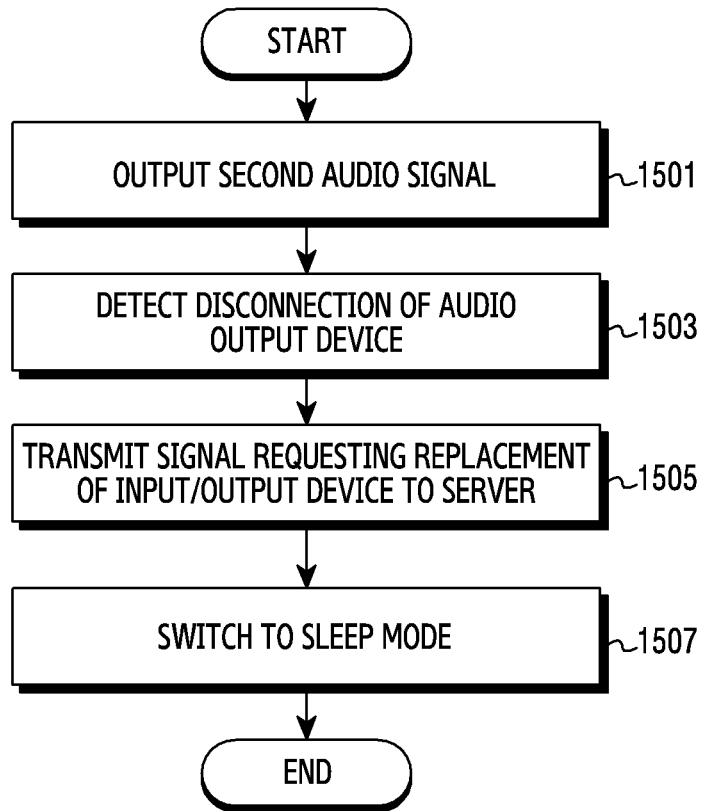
START

OUTPUT SECOND AUDIO SIGNAL

1501

DETECT DISCONNECTION OF AUDIO OUTPUT DEVICE

1503

TRANSMIT SIGNAL REQUESTING REPLACEMENT OF INPUT/OUTPUT DEVICE TO SERVER

1505

SWITCH TO SLEEP MODE

1507

END